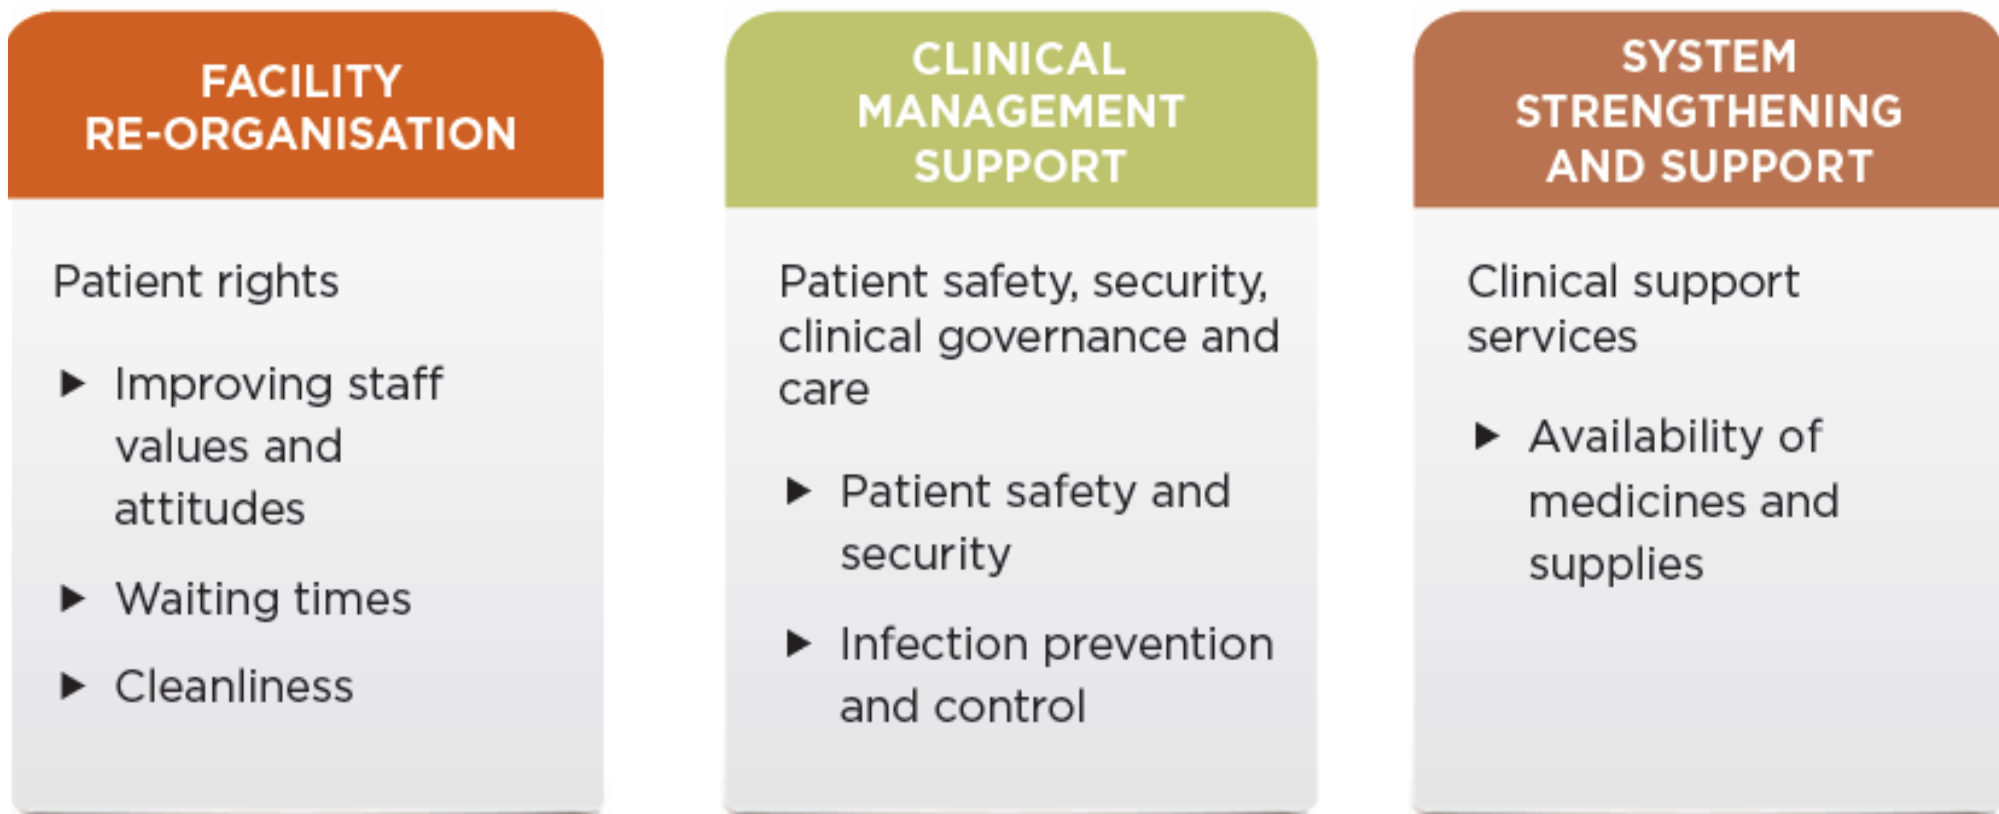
FACILITY RE-ORGANISATION

Patient rights

▶ Improving staff values and attitudes

▶ Waiting times

▶ Cleanliness

CLINICAL MANAGEMENT SUPPORT

Patient safety, security, clinical governance and care

▶ Patient safety and security

▶ Infection prevention and control

SYSTEM STRENGTHENING AND SUPPORT

Clinical support services

▶ Availability of medicines and supplies